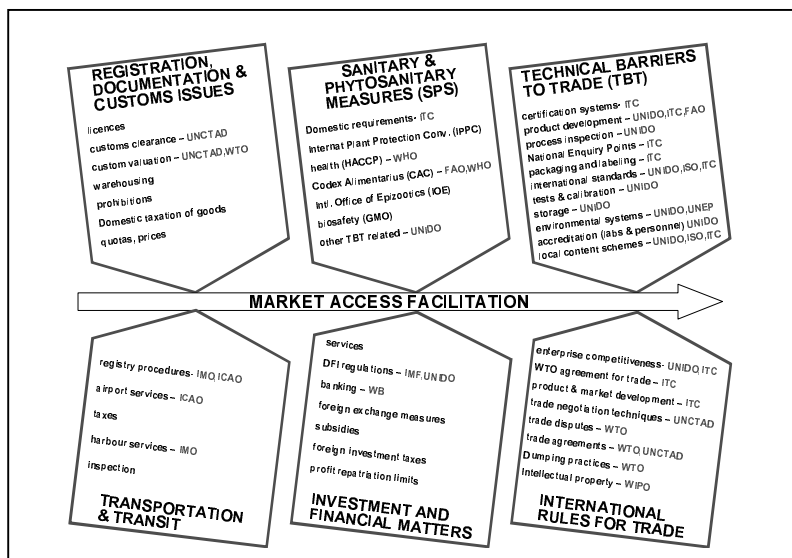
REGISTRATION, DOCUMENTATION & CUSTOMS ISSUES

licences
customs clearance – UNCTAD
custom valuation – UNCTAD,WTO
warehousing
prohibitions
Domestic taxation of goods
quotas, prices

SANITARY & PHYTOSANITARY MEASURES (SPS)

Domestic requirements- ITC
Internat Plant Protection Conv. (IPPC)
health (HACCP) – WHO
Codex Alimentarius (CAC) – FAO,WHO
Intl. Office of Epizootics (IOE)
biosafety (GMO)
other TBT related – UNIDO

TECHNICAL BARRIERS TO TRADE (TBT)

certification systems- ITC
product development – UNIDO,ITC,FAO
process inspection – UNIDO
National Enquiry Points – ITC
packaging and labeling – ITC
international standards – UNIDO,ISO,ITC
tests & calibration – UNIDO
storage – UNIDO
environmental systems – UNIDO,UNEP
accreditation (labs & personnel) UNIDO
local content schemes – UNIDO,ISO,ITC

MARKET ACCESS FACILITATION

registry procedures- IMO,ICAO
airport services- ICAO
taxes
harbour services – IMO
inspection

TRANSPORTATION & TRANSIT

services
DFI regulations – IMF,UNIDO
banking – WB
foreign exchange measures
subsidies
foreign investment taxes
profit repatriation limits

INVESTMENT AND FINANCIAL MATTERS

enterprise competitiveness- UNIDO,ITC
WTO agreement for trade – ITC
product & market development – ITC
trade negotiation techniques – UNCTAD
trade disputes – WTO
trade agreements – WTO,UNCTAD
Dumping practices – WTO
Intellectual property – WIPO

INTERNATIONAL RULES FOR TRADE